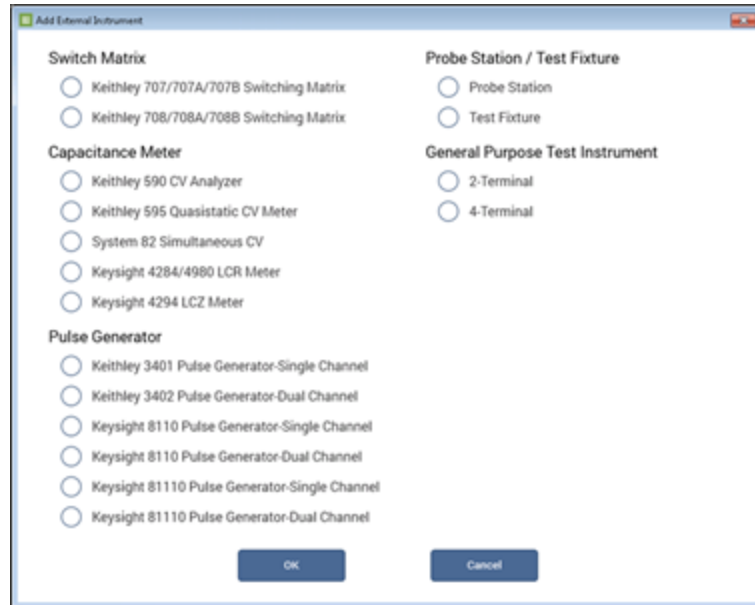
Add External Instrument

Switch Matrix

Keithley 707/707A/707B Switching Matrix

Keithley 708/708A/708B Switching Matrix

Capacitance Meter

Keithley 590 CV Analyzer

Keithley 595 Quasistatic CV Meter

System 82 Simultaneous CV

Keysight 4284/4980 LCR Meter

Keysight 4294 LCZ Meter

Pulse Generator

Keithley 3401 Pulse Generator-Single Channel

Keithley 3402 Pulse Generator-Dual Channel

Keysight 8110 Pulse Generator-Single Channel

Keysight 8110 Pulse Generator-Dual Channel

Keysight 81110 Pulse Generator-Single Channel

Keysight 81110 Pulse Generator-Dual Channel

Probe Station / Test Fixture

Probe Station

Test Fixture

General Purpose Test Instrument

2-Terminal

4-Terminal

OK

Cancel